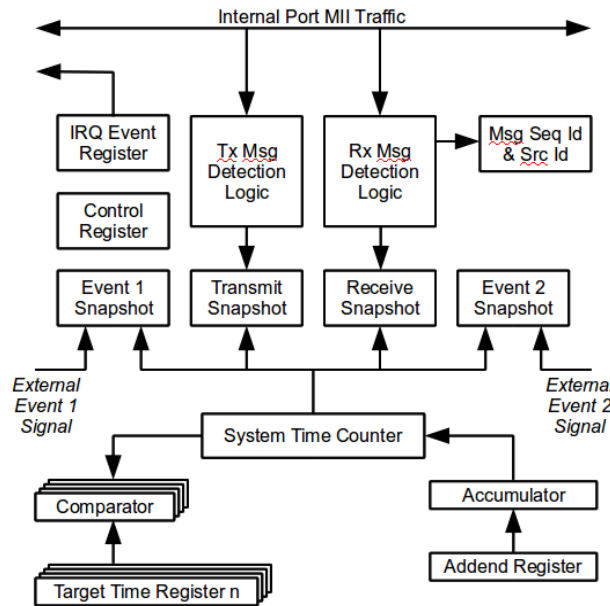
Internal Port MII Traffic

IRQ Event Register

Control Register

Tx Msg Detection Logic

Rx Msg Detection Logic

Msg Seq Id & Src Id

Event 1 Snapshot

Transmit Snapshot

Receive Snapshot

Event 2 Snapshot

External Event 1 Signal

Externa Event 2 Signal

System Time Counter

Comparator

Accumulator

Target Time Register n

Addend Register